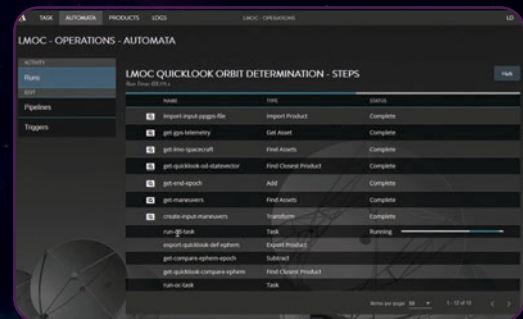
TASK AUTOMATA PRODUCTS LOGS

LMOC - OPERATIONS

LD

LMOC - OPERATIONS - AUTOMATA

ACTIVITY

Runs

EDIT

Pipelines

Triggers

LMOC QUICKLOOK ORBIT DETERMINATION - STEPS

Run Time: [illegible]

Halt

| NAME | TYPE | STATUS |
|---|---|---|
| import-input-ppgps-file | Import Product | Complete |
| get-gps-telemetry | Get Asset | Complete |
| get-lmo-spacecraft | Find Assets | Complete |
| get-quicklook-od-statevector | Find Closest Product | Complete |
| get-end-epoch | Add | Complete |
| get-maneuvers | Find Assets | Complete |
| create-input-maneuvers | Transform | Complete |
| run-od-task | Task | Running |
| export-quicklook-def-ephem | Export Product | |
| get-compare-ephem-epoch | Subtract | |
| get-quicklook-compare-ephem | Find Closest Product | |
| run-oc-task | Task | |

Items per page: 50 1 - 12 of 12